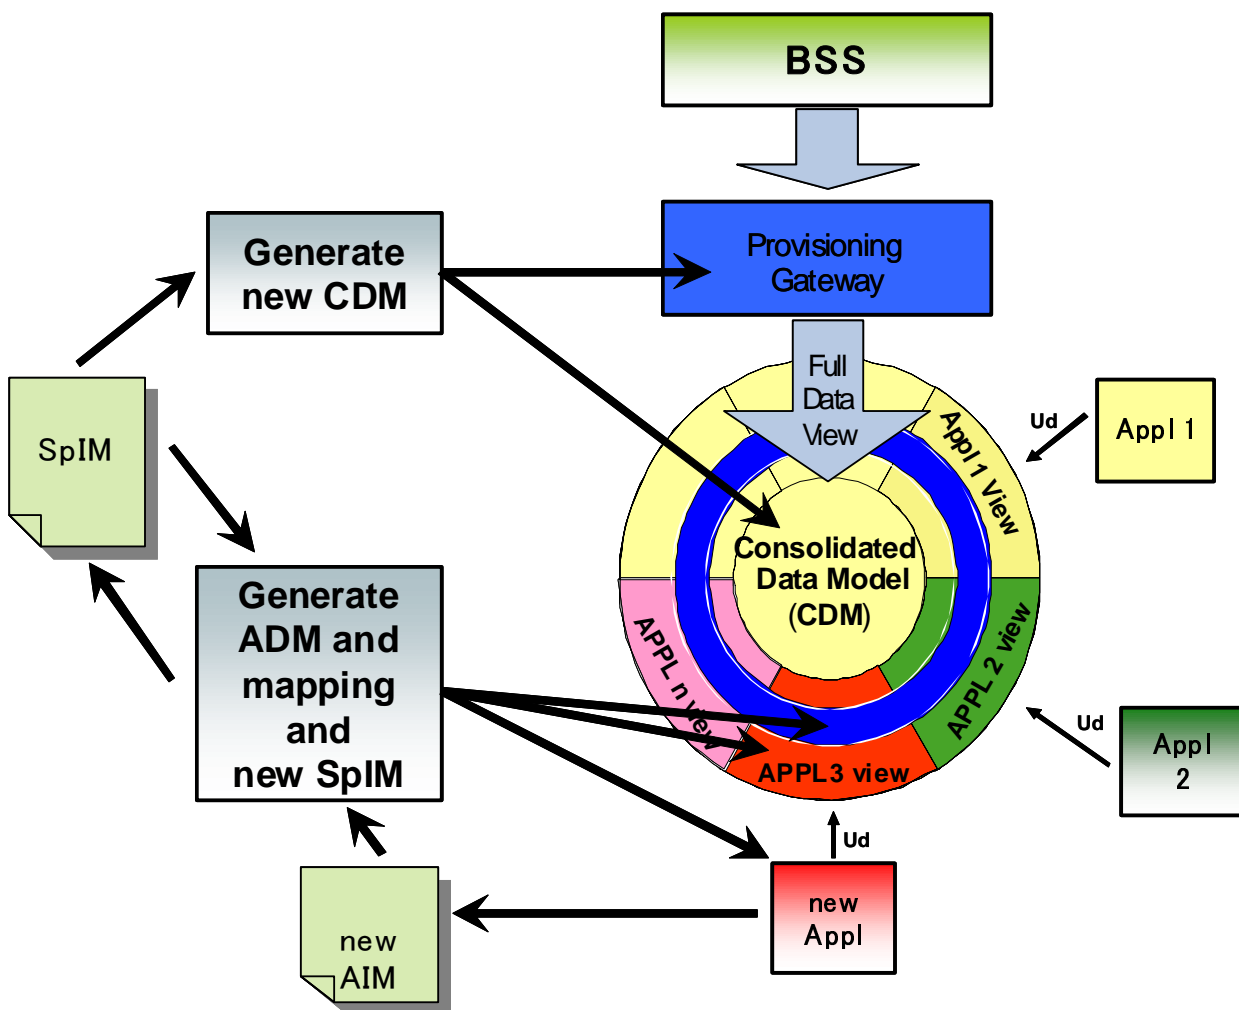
BSS

Provisioning Gateway

Generate new CDM

Full Data View

Appl 1 View

Ud

Appl 1

SpIM

Consolidated Data Model (CDM)

Generate ADM and mapping and new SpIM

APPL n View

APPL 2 View

APPL3 view

Ud

Appl 2

Ud

new Appl

new AIM